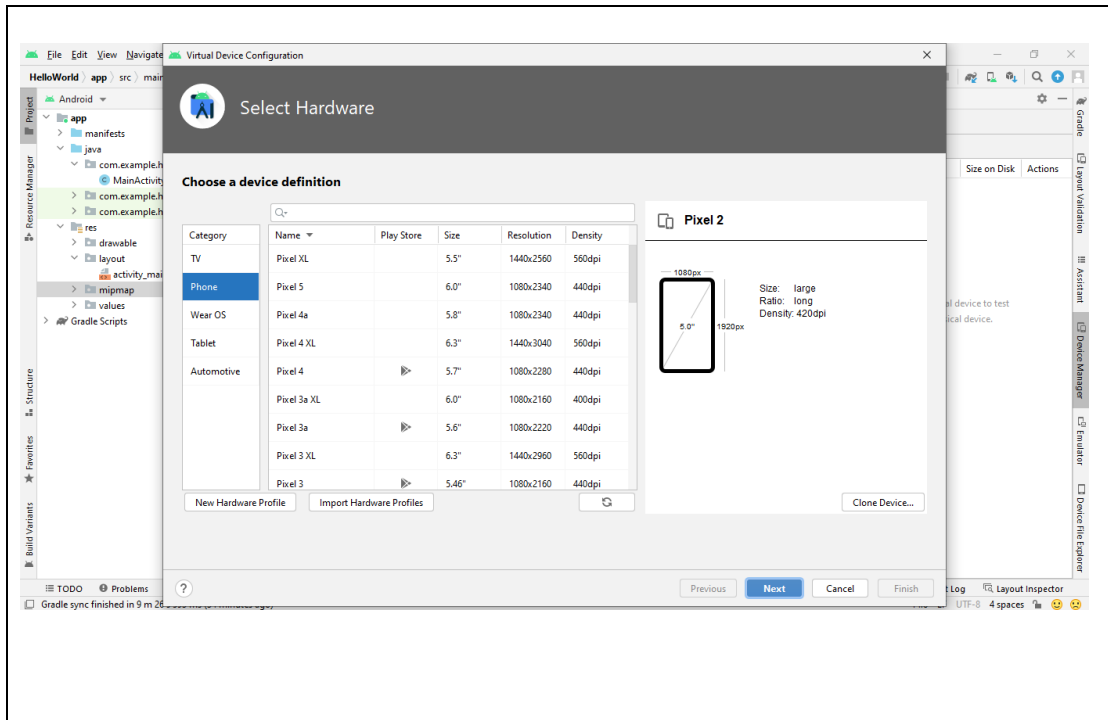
File Edit View Navigate
HelloWorld app src main
Android
app
manifests
java
com.example.h
MainActivity
com.example.h
com.example.h
res
drawable
layout
activity_mai
mipmap
values
Gradle Scripts

Project
Resource Manager
Structure
Favorites
Build Variants

Virtual Device Configuration

Select Hardware

Choose a device definition

| Category |
|---|
| TV |
| Phone |
| Wear OS |
| Tablet |
| Automotive |

| Name | Play Store | Size | Resolution | Density |
|---|---|---|---|---|
| Pixel XL | | 5.5" | 1440x2560 | 560dpi |
| Pixel 5 | | 6.0" | 1080x2340 | 440dpi |
| Pixel 4a | | 5.8" | 1080x2340 | 440dpi |
| Pixel 4 XL | | 6.3" | 1440x3040 | 560dpi |
| Pixel 4 | | 5.7" | 1080x2280 | 440dpi |
| Pixel 3a XL | | 6.0" | 1080x2160 | 400dpi |
| Pixel 3a | | 5.6" | 1080x2220 | 440dpi |
| Pixel 3 XL | | 6.3" | 1440x2960 | 560dpi |
| Pixel 3 | | 5.46" | 1080x2160 | 440dpi |

Pixel 2
1080px
5.0"
1920px
Size: large
Ratio: long
Density: 420dpi

New Hardware Profile
Import Hardware Profiles
Clone Device...

?
Previous
Next
Cancel
Finish

Size on Disk
Actions
al device to test
ical device.

Gradle
Layout Validation
Assistant
Device Manager
Emulator
Device File Explorer

TODO
Problems
Log
Layout Inspector
Gradle sync finished in 9 m 2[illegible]
UTF-8 4 spaces